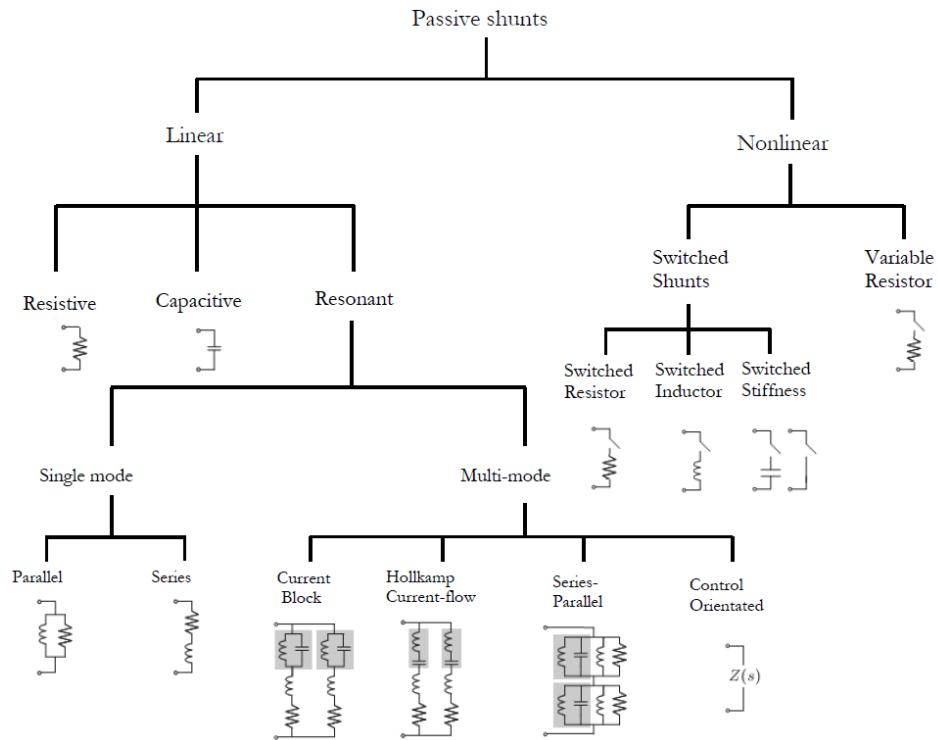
Passive shunts

Linear

Nonlinear

Resistive

Capacitive

Resonant

Switched Shunts

Variable Resistor

Switched Resistor

Switched Inductor

Switched Stiffness

Single mode

Multi-mode

Parallel

Series

Current Block

Hollkamp Current-flow

Series-Parallel

Control Orientated

$Z(s)$